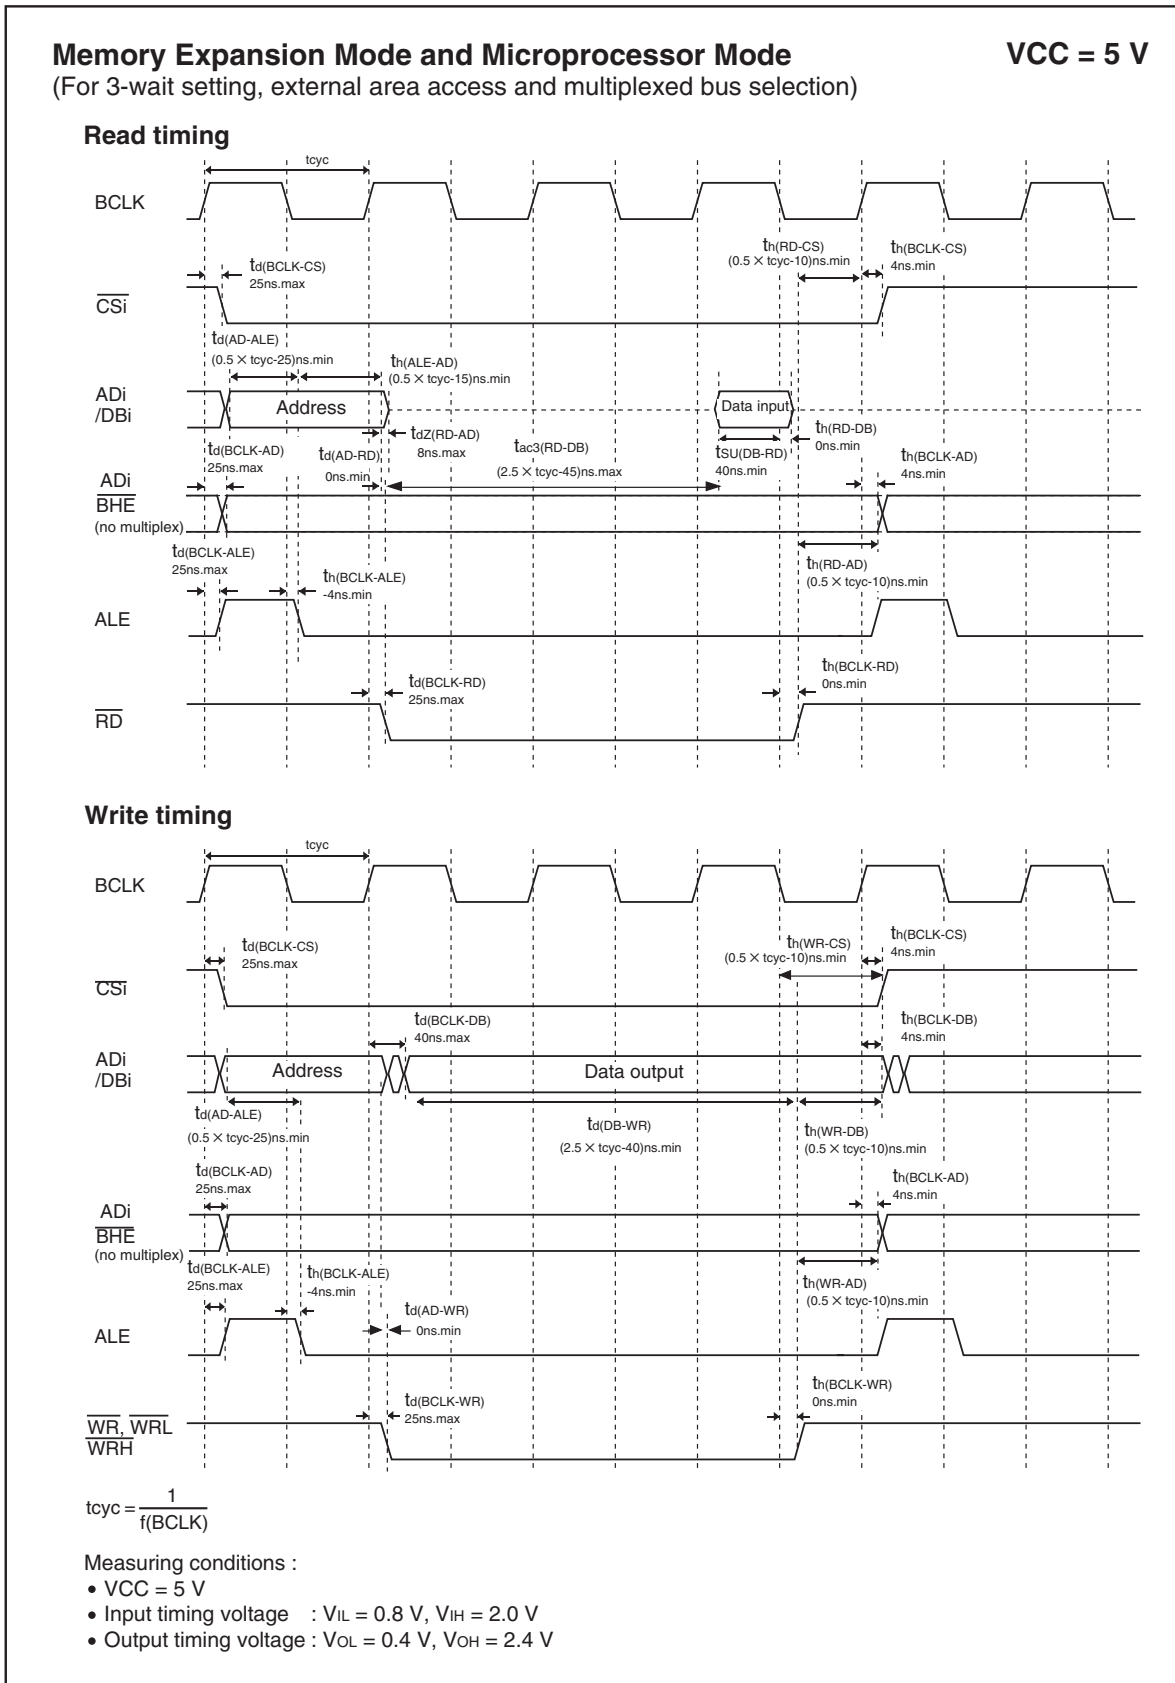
Memory Expansion Mode and Microprocessor Mode

VCC = 5 V

(For 3-wait setting, external area access and multiplexed bus selection)

Read timing

tcyc

BCLK

$t_{h(RD-CS)}$
(0.5 × tcyc-10)ns.min

$t_{h(BCLK-CS)}$
4ns.min

$t_{d(BCLK-CS)}$
25ns.max

$\overline{CSi}$

$t_{d(AD-ALE)}$
(0.5 × tcyc-25)ns.min

$t_{h(ALE-AD)}$
(0.5 × tcyc-15)ns.min

ADi
/DBi

Address

Data input

$t_{h(RD-DB)}$
0ns.min

$t_{dZ(RD-AD)}$
8ns.max

$t_{ac3(RD-DB)}$
(2.5 × tcyc-45)ns.max

$t_{SU(DB-RD)}$
40ns.min

$t_{d(BCLK-AD)}$
25ns.max

$t_{d(AD-RD)}$
0ns.min

$t_{h(BCLK-AD)}$
4ns.min

ADi
$\overline{BHE}$
(no multiplex)

$t_{d(BCLK-ALE)}$
25ns.max

$t_{h(BCLK-ALE)}$
-4ns.min

$t_{h(RD-AD)}$
(0.5 × tcyc-10)ns.min

ALE

$t_{d(BCLK-RD)}$
25ns.max

$t_{h(BCLK-RD)}$
0ns.min

$\overline{RD}$

Write timing

tcyc

BCLK

$t_{d(BCLK-CS)}$
25ns.max

$t_{h(WR-CS)}$
(0.5 × tcyc-10)ns.min

$t_{h(BCLK-CS)}$
4ns.min

$\overline{CSi}$

$t_{d(BCLK-DB)}$
40ns.max

$t_{h(BCLK-DB)}$
4ns.min

ADi
/DBi

Address

Data output

$t_{d(AD-ALE)}$
(0.5 × tcyc-25)ns.min

$t_{d(DB-WR)}$
(2.5 × tcyc-40)ns.min

$t_{h(WR-DB)}$
(0.5 × tcyc-10)ns.min

$t_{d(BCLK-AD)}$
25ns.max

$t_{h(BCLK-AD)}$
4ns.min

ADi
$\overline{BHE}$
(no multiplex)

$t_{d(BCLK-ALE)}$
25ns.max

$t_{h(BCLK-ALE)}$
-4ns.min

$t_{h(WR-AD)}$
(0.5 × tcyc-10)ns.min

$t_{d(AD-WR)}$
0ns.min

ALE

$t_{d(BCLK-WR)}$
25ns.max

$t_{h(BCLK-WR)}$
0ns.min

$\overline{WR}$, $\overline{WRL}$
$\overline{WRH}$

$tcyc = \frac{1}{f(BCLK)}$

Measuring conditions :
• VCC = 5 V
• Input timing voltage : $V_{IL}$ = 0.8 V, $V_{IH}$ = 2.0 V
• Output timing voltage : $V_{OL}$ = 0.4 V, $V_{OH}$ = 2.4 V